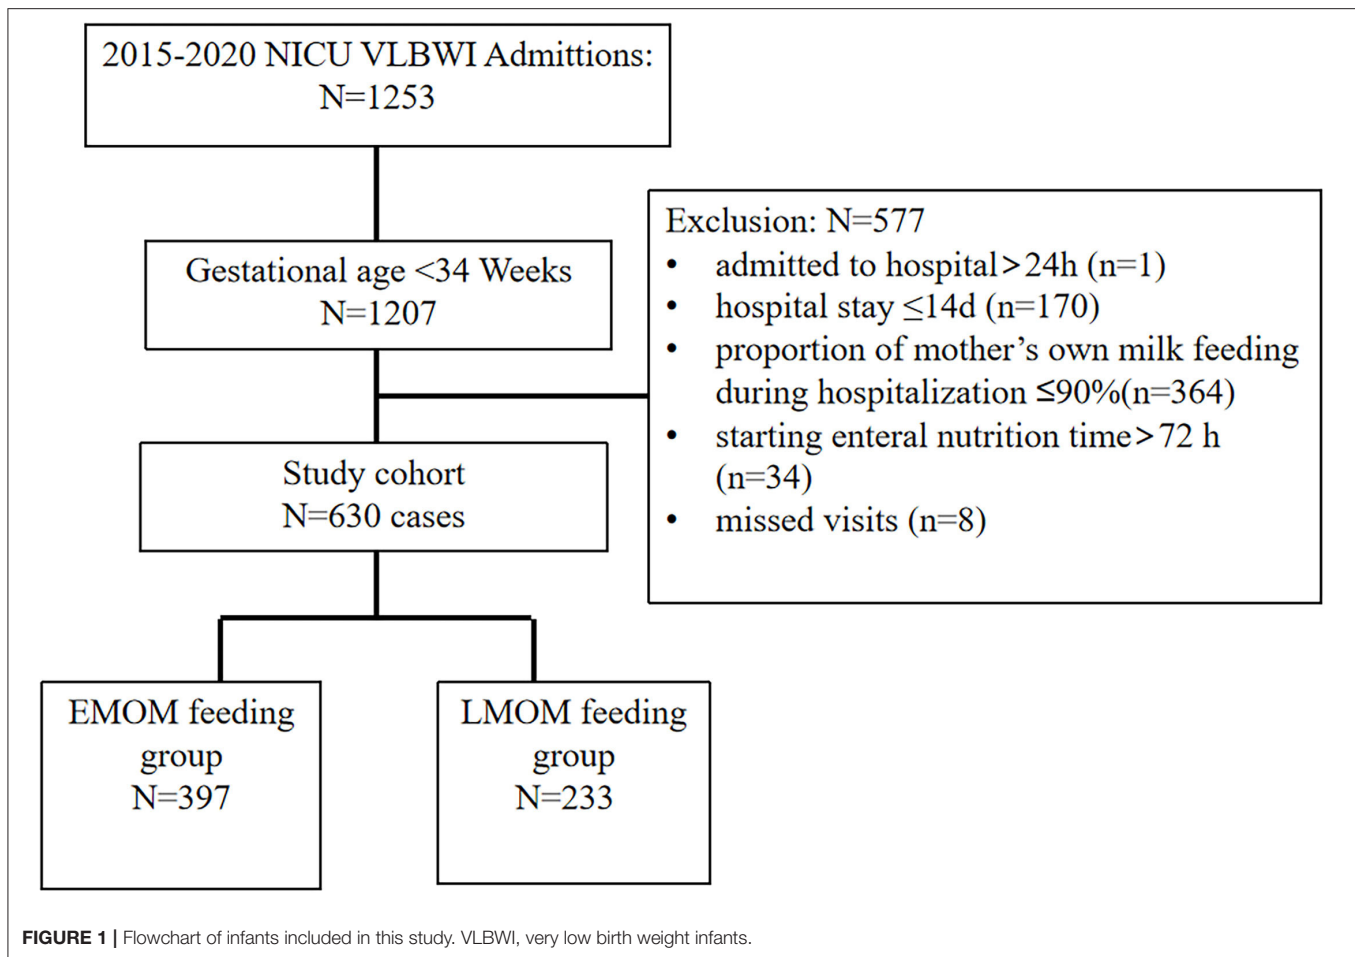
2015-2020 NICU VLBWI Admittions:
N=1253

Gestational age <34 Weeks
N=1207

Exclusion: N=577
• admitted to hospital>24h (n=1)
• hospital stay ≤14d (n=170)
• proportion of mother's own milk feeding during hospitalization ≤90%(n=364)
• starting enteral nutrition time>72 h (n=34)
• missed visits (n=8)

Study cohort
N=630 cases

EMOM feeding group
N=397

LMOM feeding group
N=233

**FIGURE 1 |** Flowchart of infants included in this study. VLBWI, very low birth weight infants.